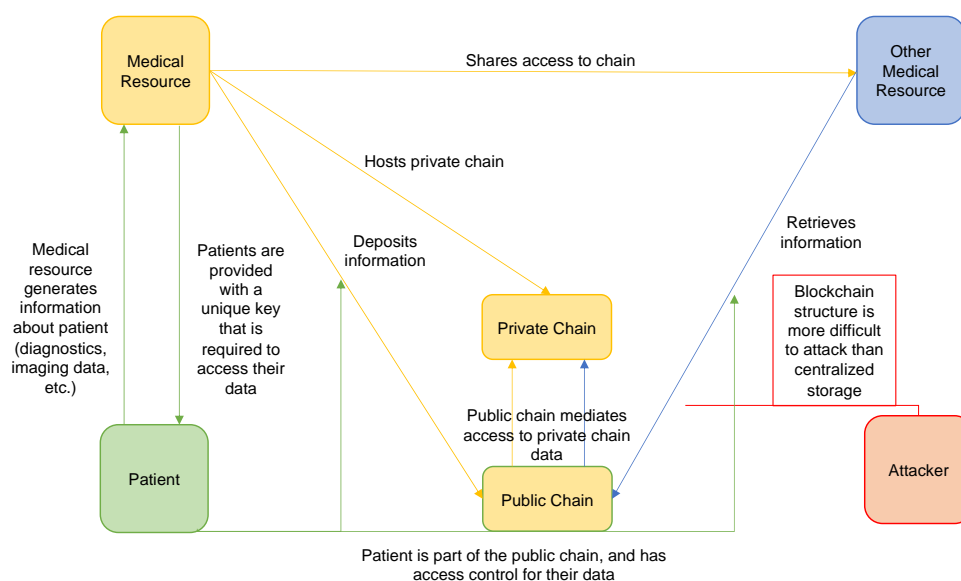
Medical Resource

Shares access to chain

Other Medical Resource

Hosts private chain

Retrieves information

Medical resource generates information about patient (diagnostics, imaging data, etc.)

Patients are provided with a unique key that is required to access their data

Deposits information

Private Chain

Blockchain structure is more difficult to attack than centralized storage

Public chain mediates access to private chain data

Patient

Public Chain

Attacker

Patient is part of the public chain, and has access control for their data